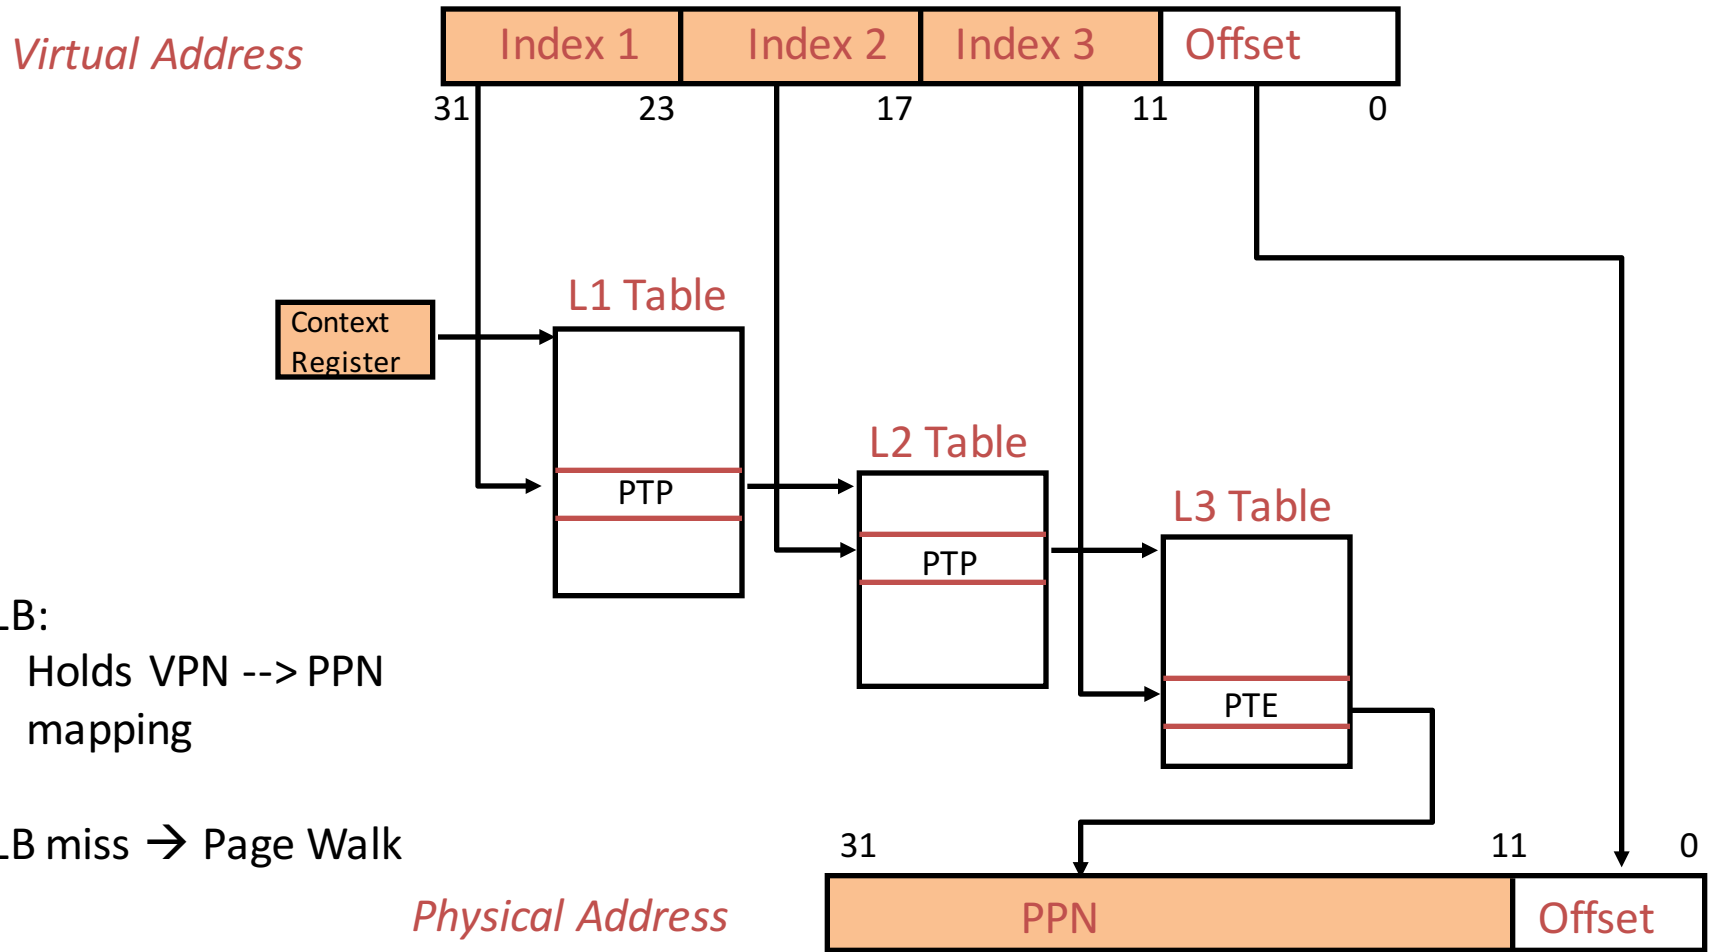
Virtual Address

| Index 1 | Index 2 | Index 3 | Offset |
|---|---|---|---|

31 23 17 11 0

Context Register

L1 Table

PTP

L2 Table

PTP

L3 Table

PTE

LB:
Holds VPN --> PPN mapping

LB miss → Page Walk

31 11 0

Physical Address

| PPN | Offset |
|---|---|